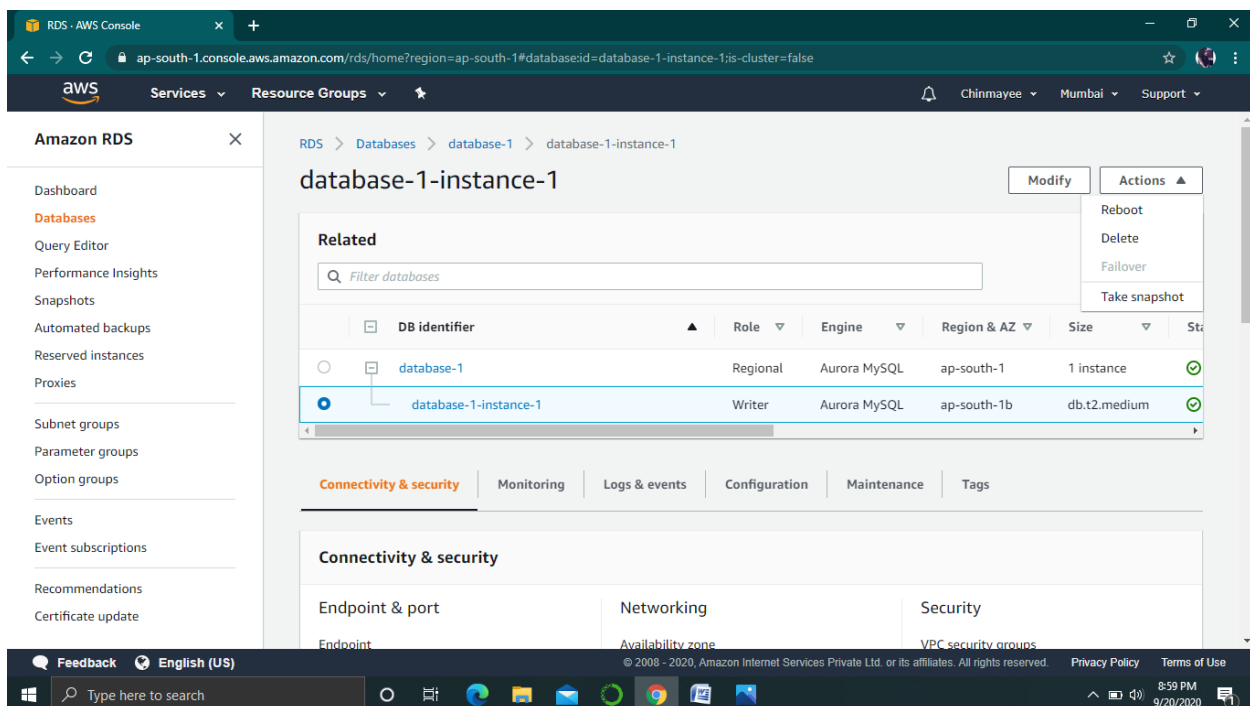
RDS · AWS Console

ap-south-1.console.aws.amazon.com/rds/home?region=ap-south-1#database:id=database-1-instance-1;is-cluster=false

aws Services Resource Groups Chinmayee Mumbai Support

Amazon RDS

Dashboard
Databases
Query Editor
Performance Insights
Snapshots
Automated backups
Reserved instances
Proxies

Subnet groups
Parameter groups
Option groups

Events
Event subscriptions

Recommendations
Certificate update

RDS > Databases > database-1 > database-1-instance-1

database-1-instance-1

Modify Actions

Reboot
Delete
Failover
Take snapshot

Related

Filter databases

| | DB identifier | Role | Engine | Region & AZ | Size | St |
|---|---|---|---|---|---|---|
| | database-1 | Regional | Aurora MySQL | ap-south-1 | 1 instance | |
| | database-1-instance-1 | Writer | Aurora MySQL | ap-south-1b | db.t2.medium | |

Connectivity & security | Monitoring | Logs & events | Configuration | Maintenance | Tags

Connectivity & security

Endpoint & port
Endpoint

Networking
Availability zone

Security
VPC security groups

Feedback English (US)
© 2008 - 2020, Amazon Internet Services Private Ltd. or its affiliates. All rights reserved. Privacy Policy Terms of Use

Type here to search
8:59 PM
9/20/2020